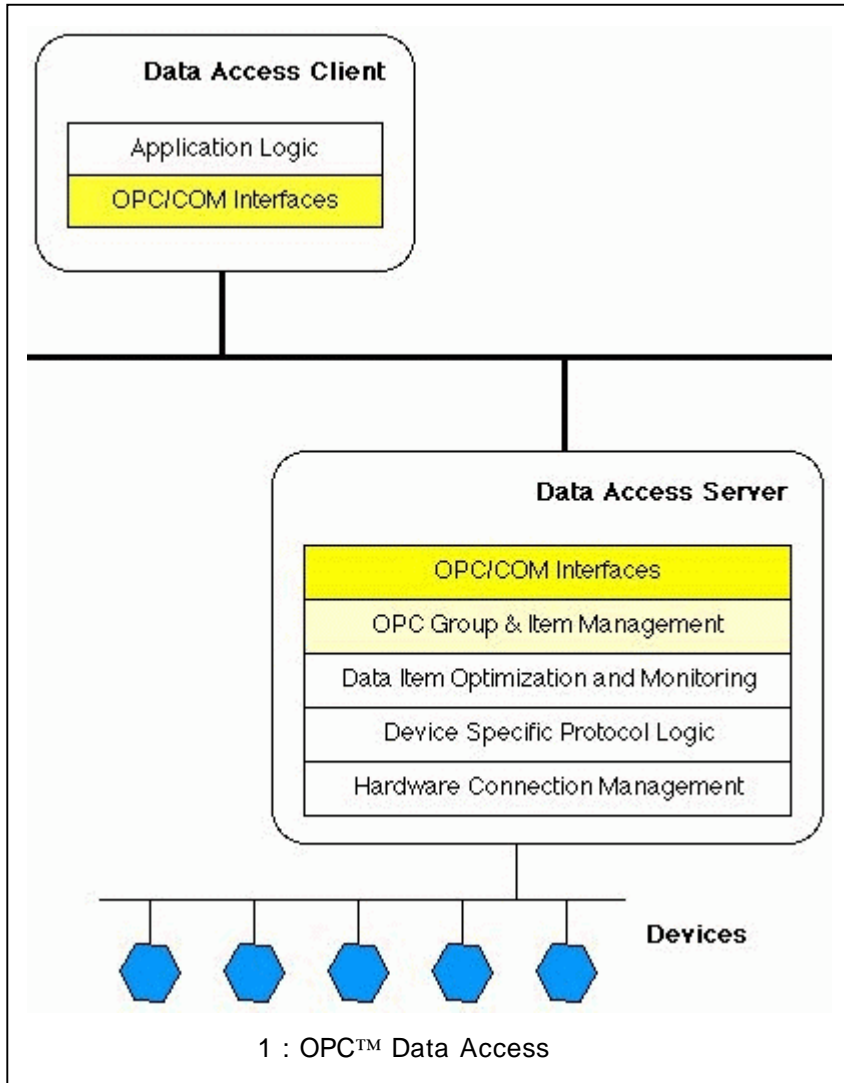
Data Access Client

Application Logic

OPC/COM Interfaces

Data Access Server

OPC/COM Interfaces

OPC Group & Item Management

Data Item Optimization and Monitoring

Device Specific Protocol Logic

Hardware Connection Management

Devices

1 : OPC™ Data Access